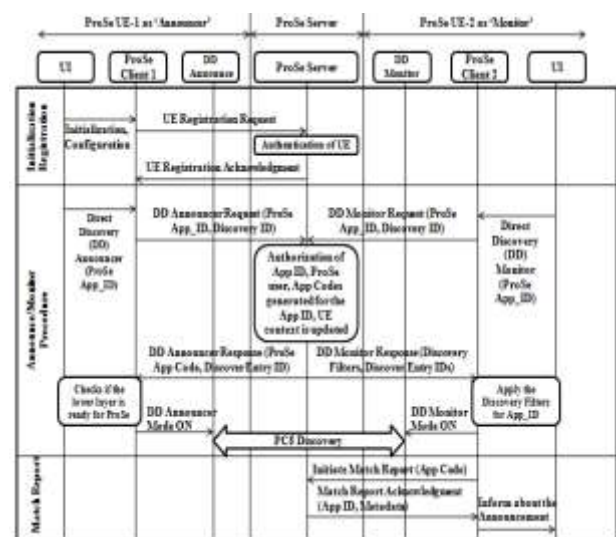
ProSe UE-1 as 'Announcer'

ProSe Server

ProSe UE-2 as 'Monitor'

UI

ProSe Client 1

DD Announce

ProSe Server

DD Monitor

ProSe Client 2

UI

Initialization Registration

Initialization, Configuration

UE Registration Request

Authentication of UE

UE Registration Acknowledgment

Announce/Monitor Procedure

Direct Discovery (DD) Announce (ProSe App_ID)

DD Announce Request (ProSe App_ID, Discovery ID)

DD Monitor Request (ProSe App_ID, Discovery ID)

Direct Discovery (DD) Monitor (ProSe App_ID)

Authorization of App ID, ProSe user, App Codes generated for the App ID, UE context is updated

DD Announce Response (ProSe App Code, Discover Entry ID)

DD Monitor Response (Discovery Filters, Discover Entry IDs)

Check if the lower layer is ready for ProSe

DD Announce Mode ON

PC5 Discovery

DD Monitor Mode ON

Apply the Discovery Filter for App_ID

Match Report

Initiate Match Report (App Code)

Match Report Acknowledgment (App ID, Metadata)

Inform about the Announcement